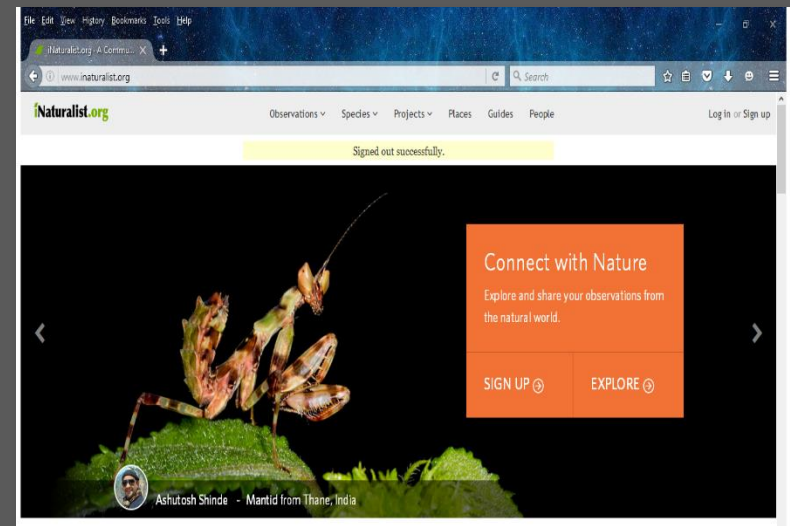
File Edit View History Bookmarks Tools Help

iNaturalist.org - A Commu... ×

www.inaturalist.org

Search

iNaturalist.org

Observations Species Projects Places Guides People

Log In or Sign up

Signed out successfully.

Connect with Nature

Explore and share your observations from the natural world.

SIGN UP

EXPLORE

Ashutosh Shinde - Mantid from Thane, India